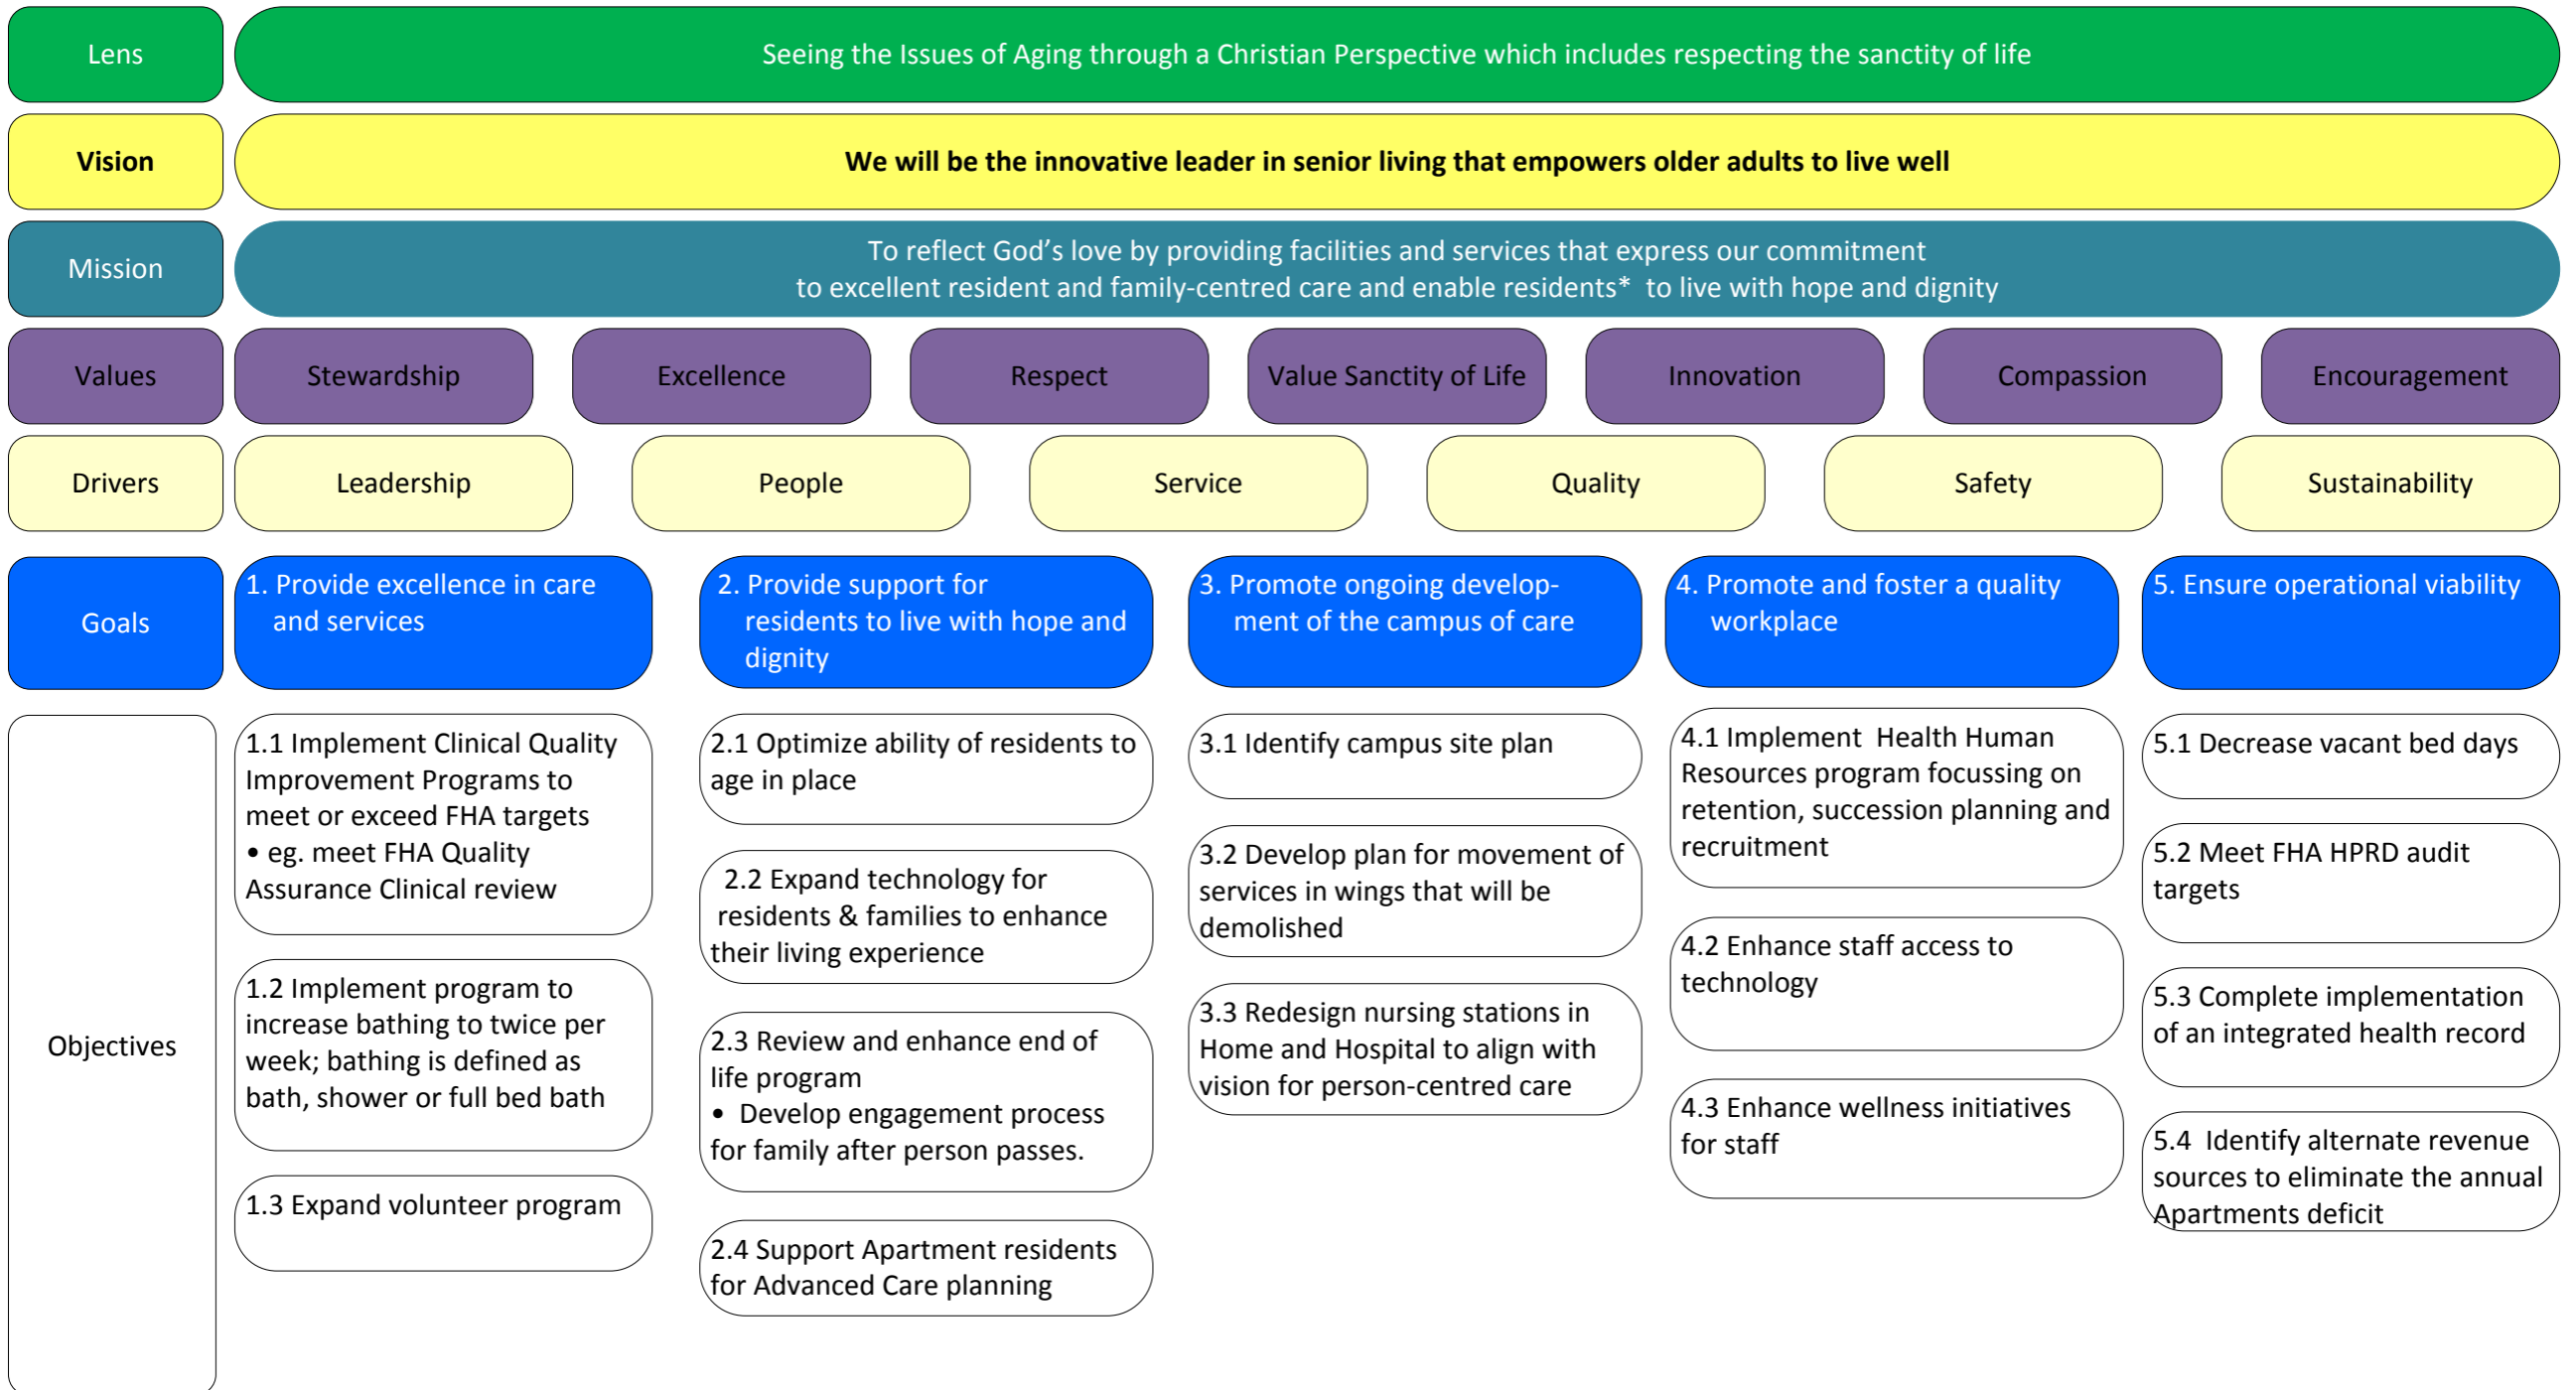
Lens
Seeing the Issues of Aging through a Christian Perspective which includes respecting the sanctity of life

Vision
We will be the innovative leader in senior living that empowers older adults to live well

Mission
To reflect God's love by providing facilities and services that express our commitment to excellent resident and family-centred care and enable residents* to live with hope and dignity

Values
Stewardship
Excellence
Respect
Value Sanctity of Life
Innovation
Compassion
Encouragement

Drivers
Leadership
People
Service
Quality
Safety
Sustainability

Goals
1. Provide excellence in care and services
2. Provide support for residents to live with hope and dignity
3. Promote ongoing development of the campus of care
4. Promote and foster a quality workplace
5. Ensure operational viability

Objectives

1.1 Implement Clinical Quality Improvement Programs to meet or exceed FHA targets
• eg. meet FHA Quality Assurance Clinical review

1.2 Implement program to increase bathing to twice per week; bathing is defined as bath, shower or full bed bath

1.3 Expand volunteer program

2.1 Optimize ability of residents to age in place

2.2 Expand technology for residents & families to enhance their living experience

2.3 Review and enhance end of life program
• Develop engagement process for family after person passes.

2.4 Support Apartment residents for Advanced Care planning

3.1 Identify campus site plan

3.2 Develop plan for movement of services in wings that will be demolished

3.3 Redesign nursing stations in Home and Hospital to align with vision for person-centred care

4.1 Implement Health Human Resources program focussing on retention, succession planning and recruitment

4.2 Enhance staff access to technology

4.3 Enhance wellness initiatives for staff

5.1 Decrease vacant bed days

5.2 Meet FHA HPRD audit targets

5.3 Complete implementation of an integrated health record

5.4 Identify alternate revenue sources to eliminate the annual Apartments deficit